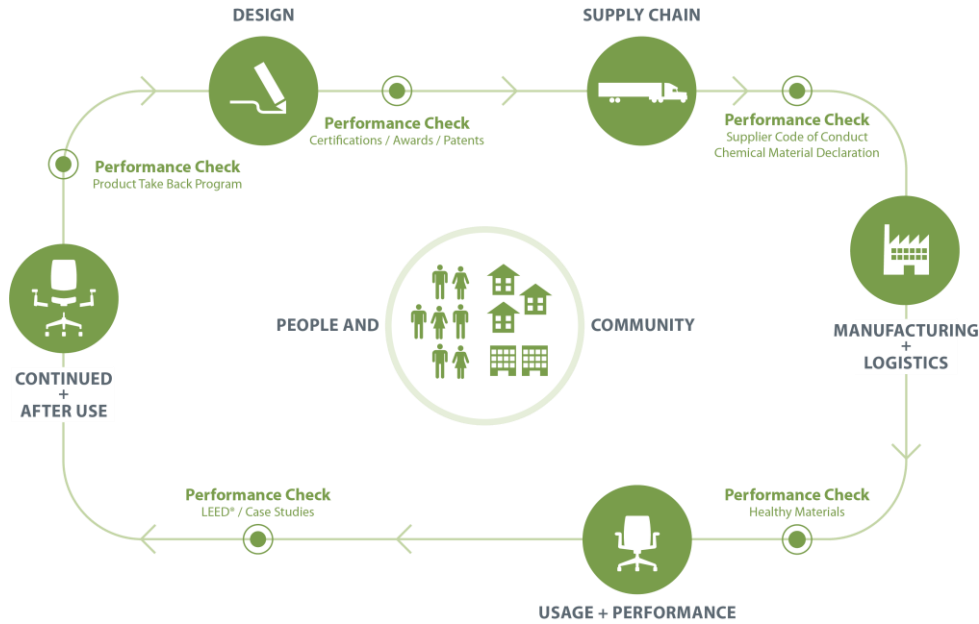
DESIGN

Performance Check
Certifications / Awards / Patents

SUPPLY CHAIN

Performance Check
Supplier Code of Conduct
Chemical Material Declaration

MANUFACTURING
+
LOGISTICS

Performance Check
Healthy Materials

USAGE + PERFORMANCE

Performance Check
LEED® / Case Studies

CONTINUED
+
AFTER USE

Performance Check
Product Take Back Program

PEOPLE AND COMMUNITY